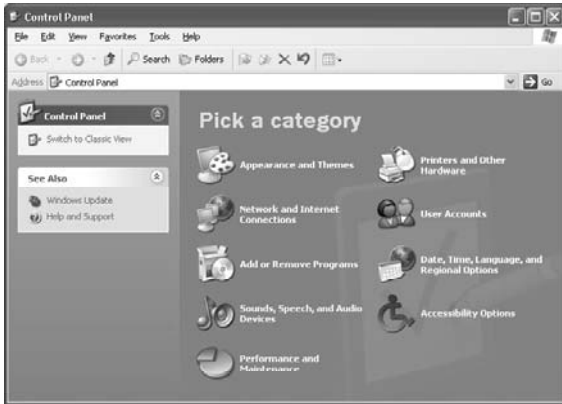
Control Panel

File Edit View Favorites Tools Help

Back Search Folders

Address Control Panel Go

Control Panel

Switch to Classic View

See Also

Windows Update

Help and Support

Pick a category

Appearance and Themes

Printers and Other Hardware

Network and Internet Connections

User Accounts

Add or Remove Programs

Date, Time, Language, and Regional Options

Sounds, Speech, and Audio Devices

Accessibility Options

Performance and Maintenance